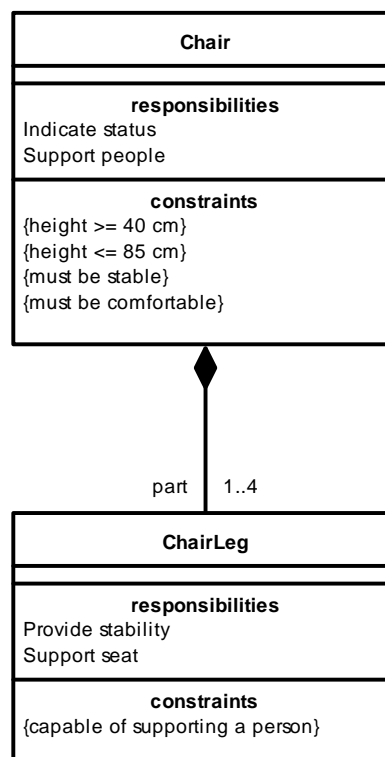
Chair

responsibilities
Indicate status
Support people

constraints
{height >= 40 cm}
{height <= 85 cm}
{must be stable}
{must be comfortable}

part 1..4

ChairLeg

responsibilities
Provide stability
Support seat

constraints
{capable of supporting a person}